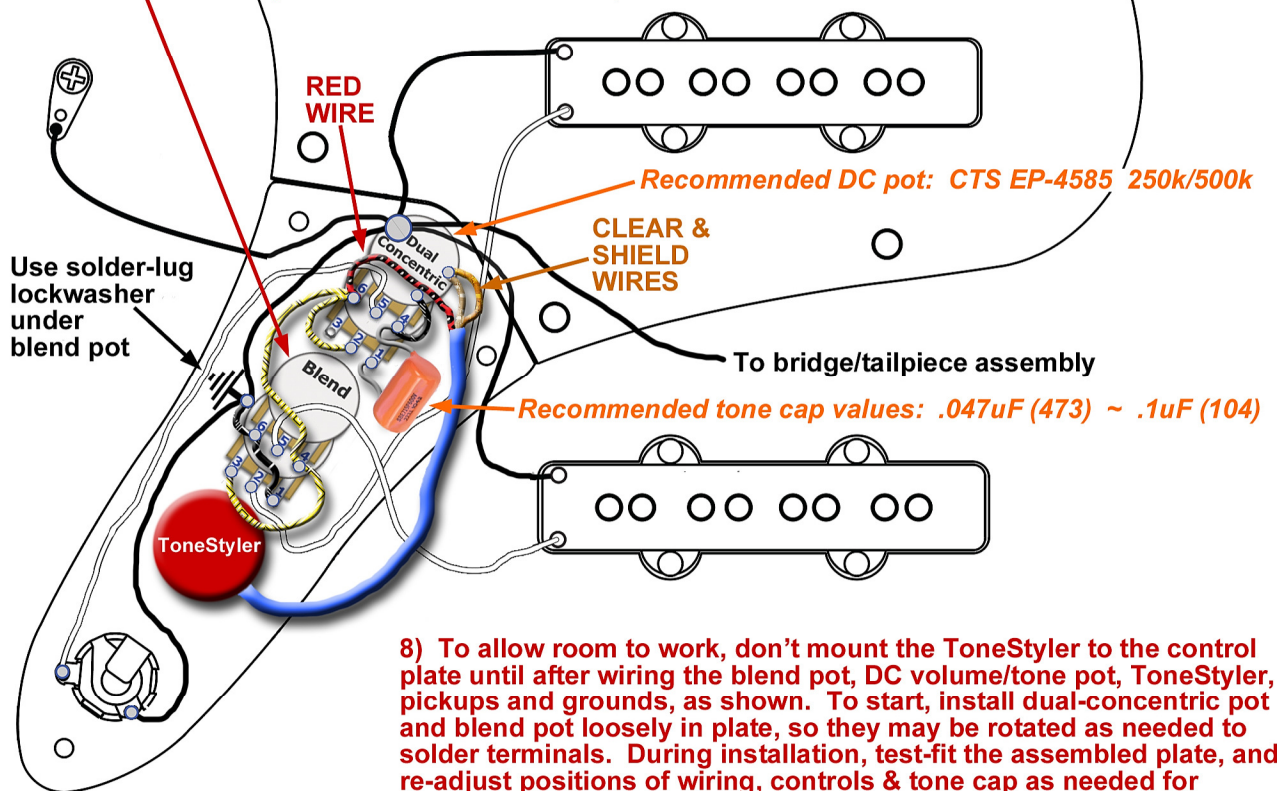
RED WIRE

Recommended DC pot: CTS EP-4585 250k/500k

CLEAR & SHIELD WIRES

Dual Concentric

Use solder-lug lockwasher under blend pot

6 5 4 3 2 1

Blend

6 5 4 3 2 1

To bridge/tailpiece assembly

Recommended tone cap values: .047uF (473) ~ .1uF (104)

ToneStyler

8) To allow room to work, don't mount the ToneStyler to the control plate until after wiring the blend pot, DC volume/tone pot, ToneStyler, pickups and grounds, as shown. To start, install dual-concentric pot and blend pot loosely in plate, so they may be rotated as needed to solder terminals. During installation, test-fit the assembled plate, and re-adjust positions of wiring, controls & tone cap as needed for